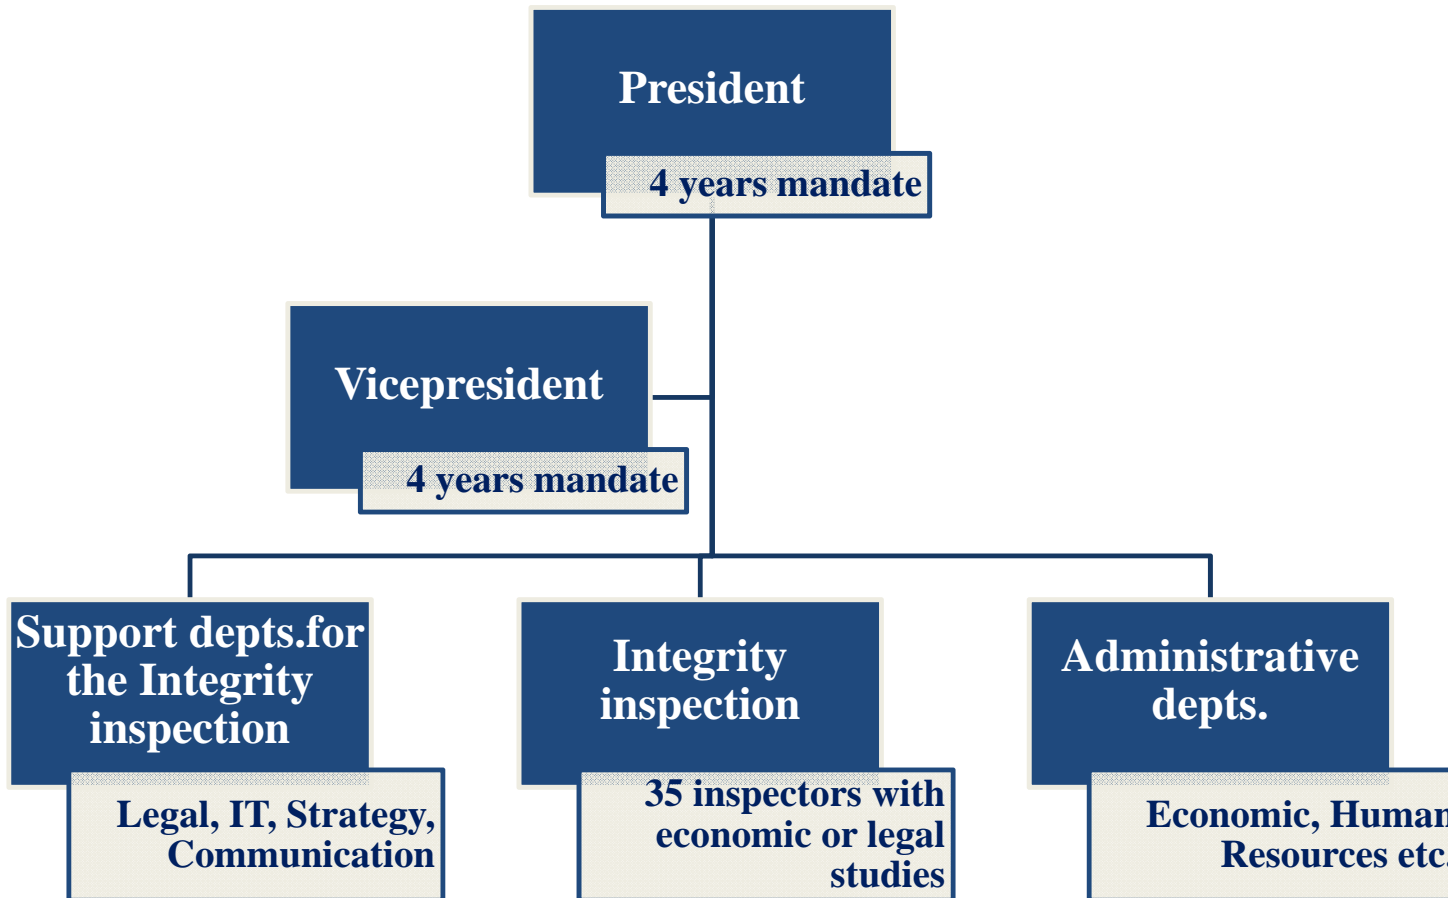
President

4 years mandate

Vicepresident

4 years mandate

Support depts.for the Integrity inspection

Legal, IT, Strategy, Communication

Integrity inspection

35 inspectors with economic or legal studies

Administrative depts.

Economic, Human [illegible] Resources etc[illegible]